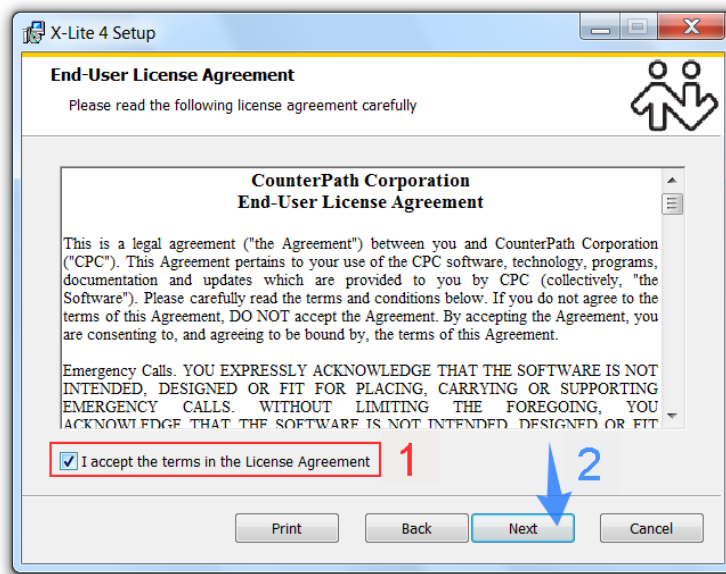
X-Lite 4 Setup

End-User License Agreement

Please read the following license agreement carefully

CounterPath Corporation
End-User License Agreement

This is a legal agreement ("the Agreement") between you and CounterPath Corporation ("CPC"). This Agreement pertains to your use of the CPC software, technology, programs, documentation and updates which are provided to you by CPC (collectively, "the Software"). Please carefully read the terms and conditions below. If you do not agree to the terms of this Agreement, DO NOT accept the Agreement. By accepting the Agreement, you are consenting to, and agreeing to be bound by, the terms of this Agreement.

Emergency Calls. YOU EXPRESSLY ACKNOWLEDGE THAT THE SOFTWARE IS NOT INTENDED, DESIGNED OR FIT FOR PLACING, CARRYING OR SUPPORTING EMERGENCY CALLS. WITHOUT LIMITING THE FOREGOING, YOU ACKNOWLEDGE THAT THE SOFTWARE IS NOT INTENDED, DESIGNED OR FIT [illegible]

I accept the terms in the License Agreement

1

2

Print

Back

Next

Cancel